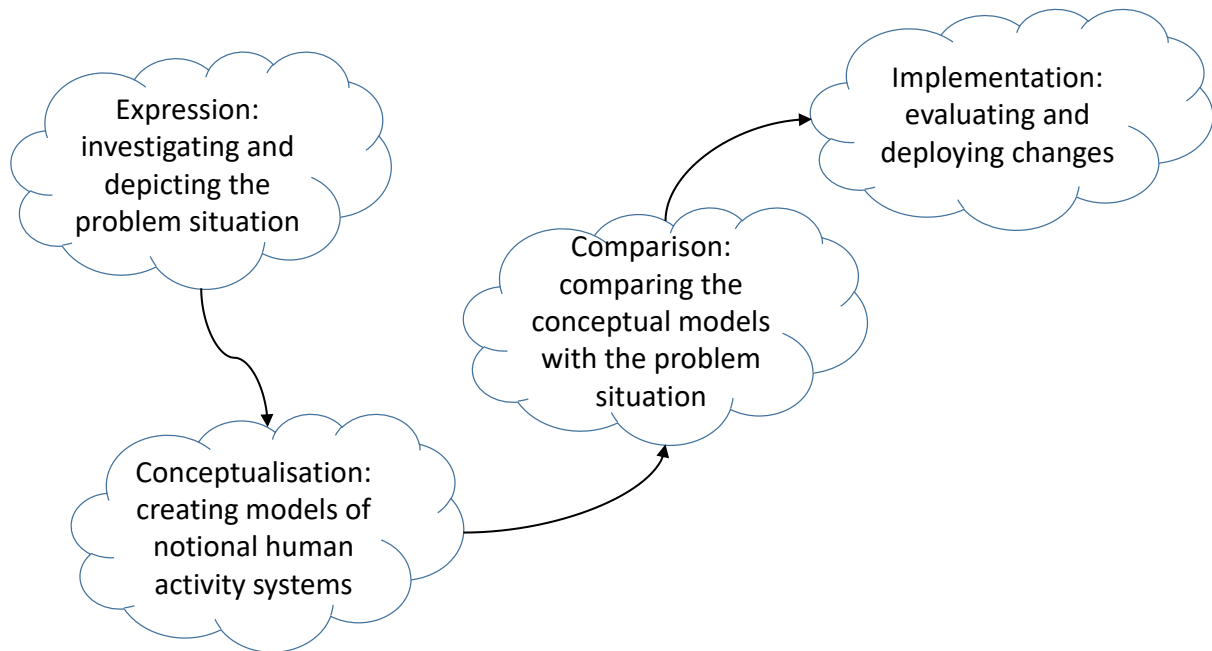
Expression: investigating and depicting the problem situation

Conceptualisation: creating models of notional human activity systems

Comparison: comparing the conceptual models with the problem situation

Implementation: evaluating and deploying changes